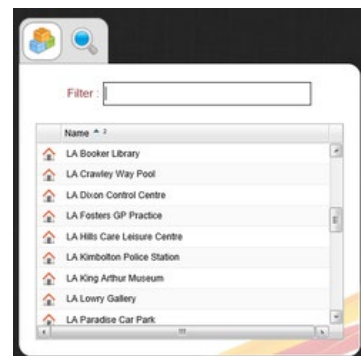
Filter :

Name ^ 1

LA Booker Library

LA Crawley Way Pool

LA Dixon Control Centre

LA Fosters GP Practice

LA Hills Care Leisure Centre

LA Kimbolton Police Station

LA King Arthur Museum

LA Lowry Gallery

LA Paradise Car Park